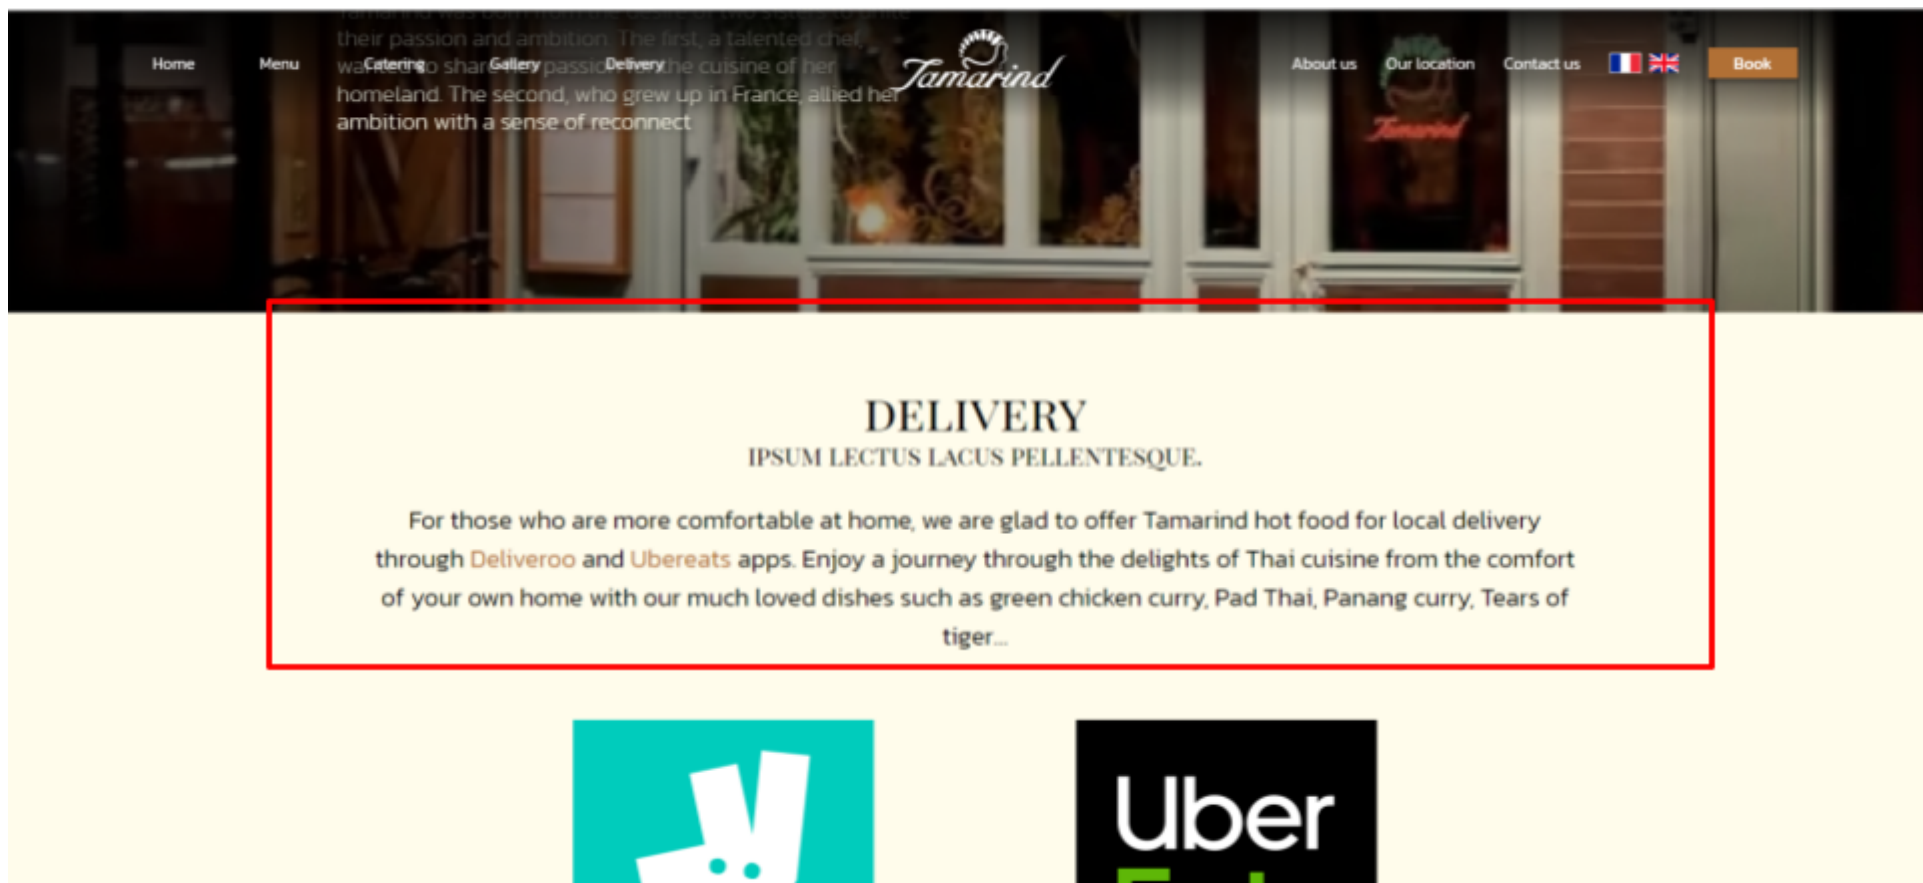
Home Menu Catering Gallery Delivery

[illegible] their passion and ambition. The first, a talented chef, wanted to share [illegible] passion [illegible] the cuisine of her homeland. The second, who grew up in France, allied her ambition with a sense of reconnect

Tamarind

About us Our location Contact us Book

Tamarind

DELIVERY
IPSUM LECTUS LACUS PELLENTESQUE.

For those who are more comfortable at home, we are glad to offer Tamarind hot food for local delivery through Deliveroo and Ubereats apps. Enjoy a journey through the delights of Thai cuisine from the comfort of your own home with our much loved dishes such as green chicken curry, Pad Thai, Panang curry, Tears of tiger...

Uber